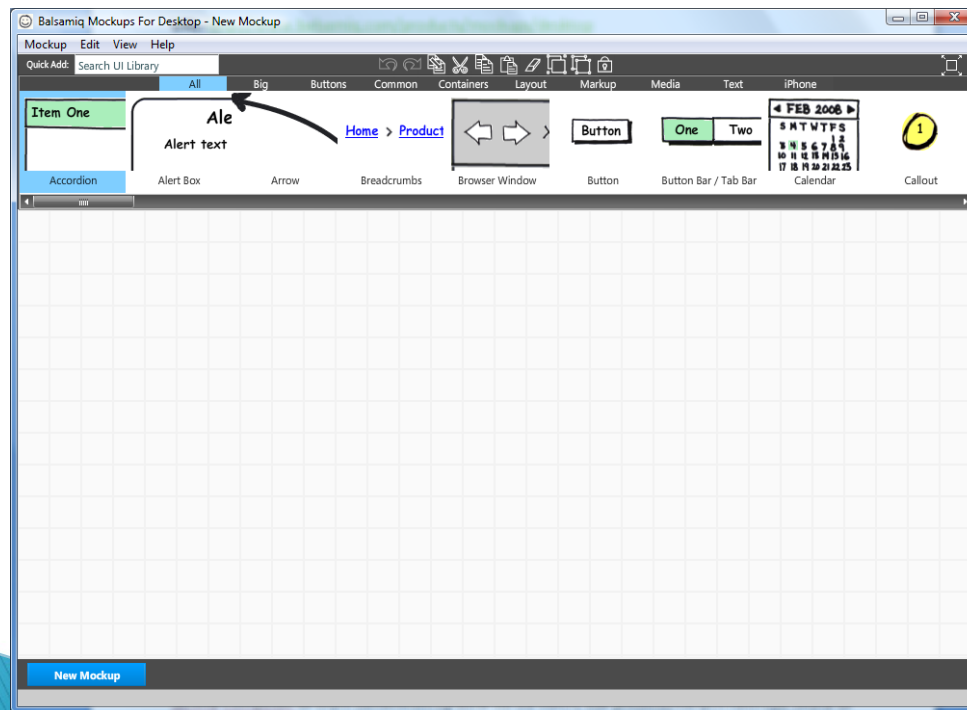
Balsamiq Mockups For Desktop - New Mockup

Mockup Edit View Help

Quick Add: Search UI Library

All Big Buttons Common Containers Layout Markup Media Text iPhone

Item One

Ale

Alert text

Home > Product

Button

One Two

◄ FEB 2008 ►
S M T W T F S
1 2
3 4 5 6 7 8 9
10 11 12 13 14 15 16
17 18 19 20 21 22 23

1

Accordion Alert Box Arrow Breadcrumbs Browser Window Button Button Bar / Tab Bar Calendar Callout

New Mockup